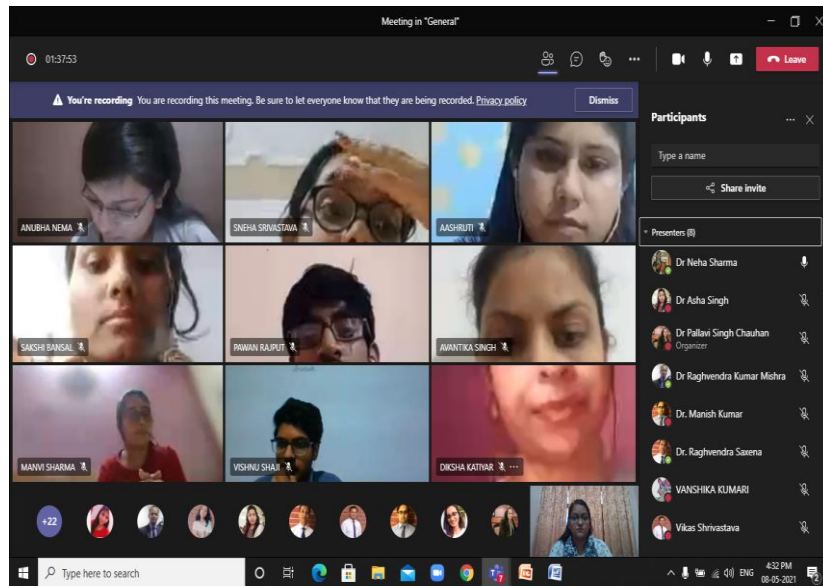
Meeting in "General"

01:37:53

Leave

You're recording You are recording this meeting. Be sure to let everyone know that they are being recorded. Privacy policy

Dismiss

ANUBHA NEMA

SNEHA SRIVASTAVA

AASHRUTI

SAKSHI BANSAL

PAWAN RAJPUT

AVANTIKA SINGH

MANVI SHARMA

VISHNU SHAJI

DIKSHA KATIYAR

+22

Participants

Type a name

Share invite

Presenters (8)

Dr Neha Sharma

Dr Asha Singh

Dr Pallavi Singh Chauhan
Organizer

Dr Raghvendra Kumar Mishra

Dr. Manish Kumar

Dr. Raghvendra Saxena

VANSHIKA KUMARI

Vikas Shrivastava

Type here to search

ENG

4:32 PM
08-05-2021